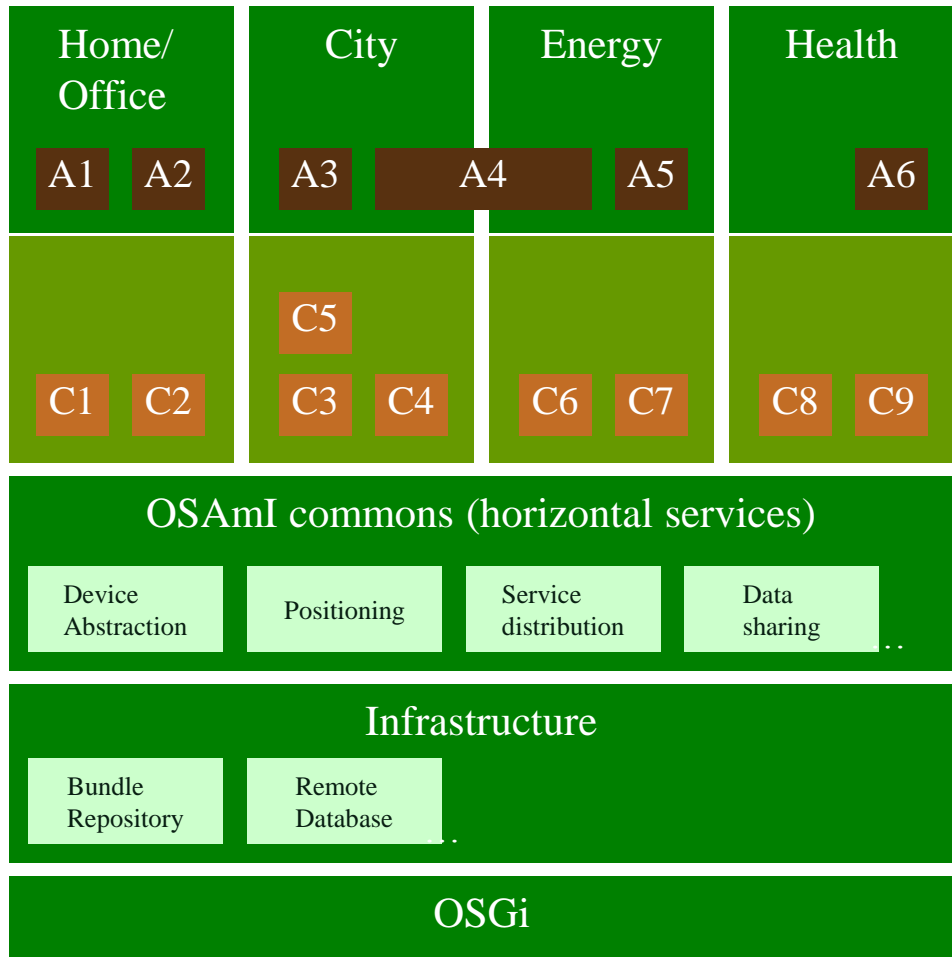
Home/ Office

City

Energy

Health

A1 A2 A3 A4 A5 A6

C5

C1 C2 C3 C4 C6 C7 C8 C9

OSAmI commons (horizontal services)

Device Abstraction

Positioning

Service distribution

Data sharing

..

Infrastructure

Bundle Repository

Remote Database

...

OSGi